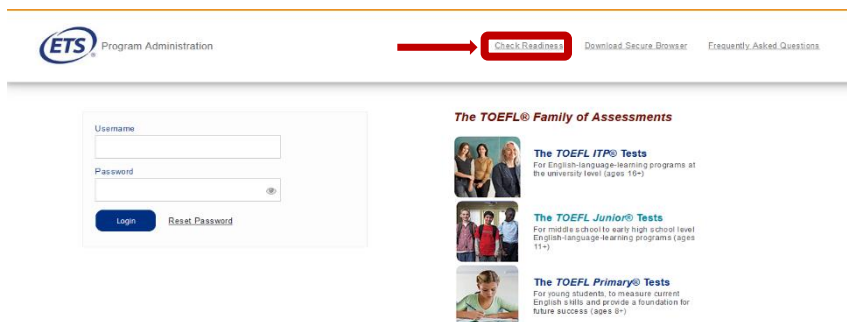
ETS® Program Administration

Check Readiness Download Secure Browser Frequently Asked Questions

Username

Password

Login Reset Password

The TOEFL® Family of Assessments

The TOEFL ITP® Tests
For English-language-learning programs at the university level (ages 16+)

The TOEFL Junior® Tests
For middle school to early high school level English-language-learning programs (ages 11+)

The TOEFL Primary® Tests
For young students, to measure current English skills and provide a foundation for future success (ages 8+)